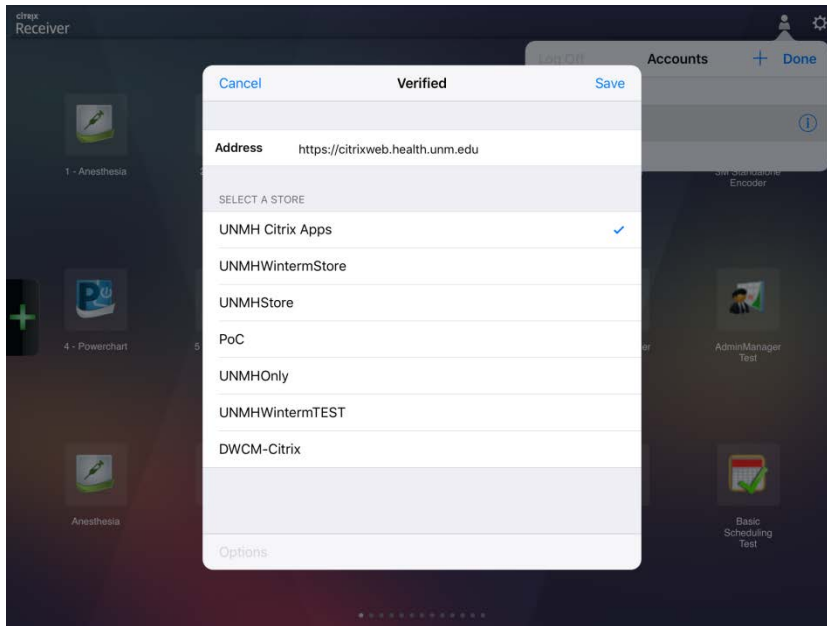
citrix
Receiver

Log Off
Accounts
+
Done

Cancel
Verified
Save

Address https://citrixweb.health.unm.edu

SELECT A STORE

UNMH Citrix Apps ✓

UNMHWintermStore

UNMHStore

PoC

UNMHOnly

UNMHWintermTEST

DWCM-Citrix

Options

1 - Anesthesia

SM Standalone Encoder

4 - Powerchart

AdminManager Test

Anesthesia

Basic Scheduling Test